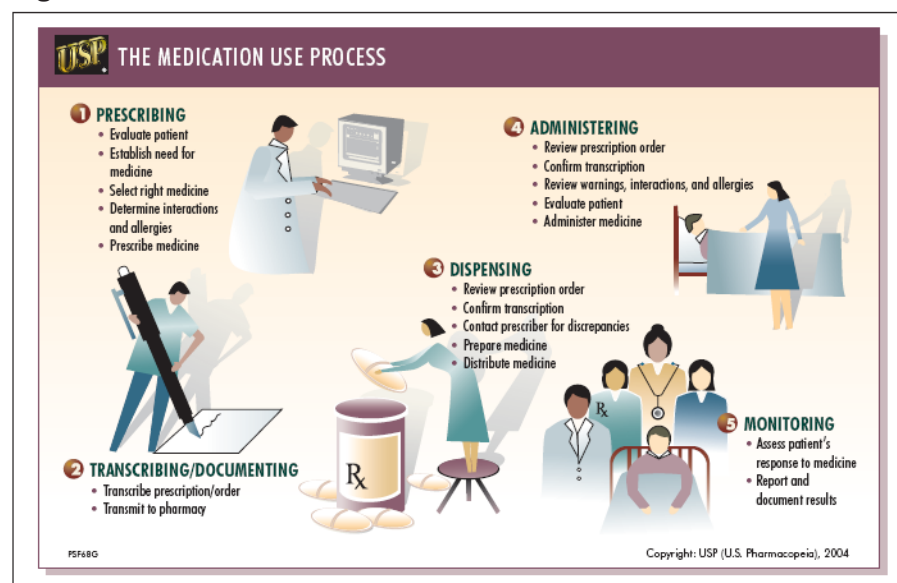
USP THE MEDICATION USE PROCESS

1 PRESCRIBING
• Evaluate patient
• Establish need for medicine
• Select right medicine
• Determine interactions and allergies
• Prescribe medicine

4 ADMINISTERING
• Review prescription order
• Confirm transcription
• Review warnings, interactions, and allergies
• Evaluate patient
• Administer medicine

3 DISPENSING
• Review prescription order
• Confirm transcription
• Contact prescriber for discrepancies
• Prepare medicine
• Distribute medicine

Rx

Rx

5 MONITORING
• Assess patient's response to medicine
• Report and document results

2 TRANSCRIBING/DOCUMENTING
• Transcribe prescription/order
• Transmit to pharmacy

PSF68G

Copyright: USP (U.S. Pharmacopeia), 2004